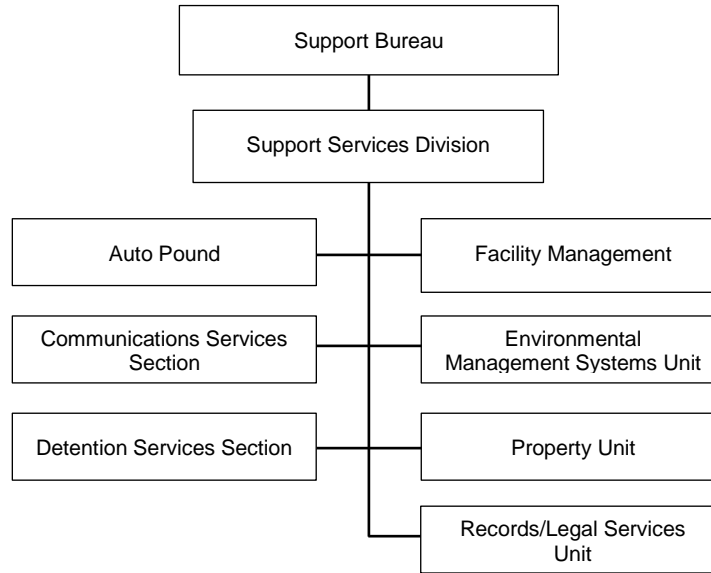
Support Bureau

Support Services Division

Auto Pound

Facility Management

Communications Services Section

Environmental Management Systems Unit

Detention Services Section

Property Unit

Records/Legal Services Unit